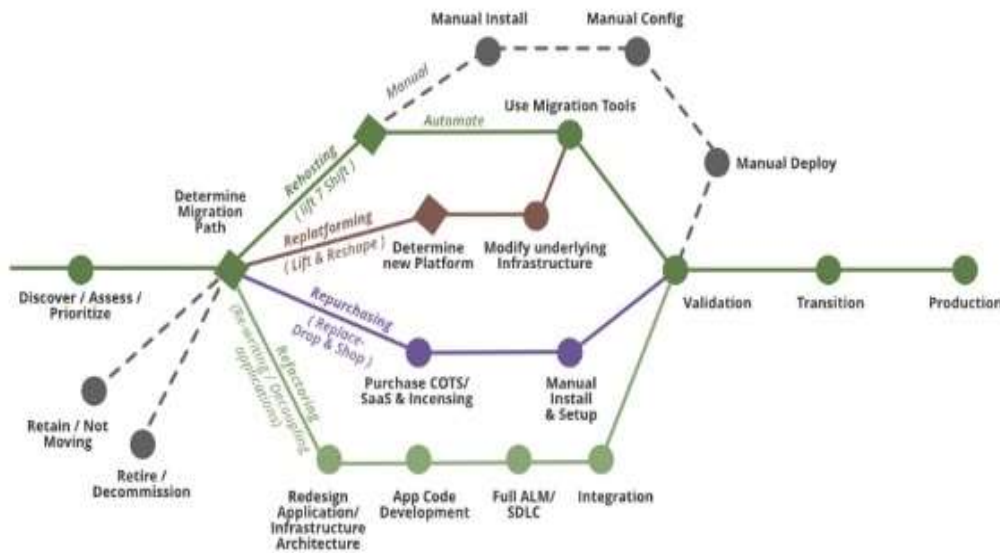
Manual Install

Manual Config

Manual

Use Migration Tools

Automate

Manual Deploy

Rehosting
( lift 7 Shift )

Determine Migration Path

Replatforming
( Lift & Reshape )

Determine new Platform

Modify underlying Infrastructure

Discover / Assess / Prioritize

Validation

Transition

Production

Repurchasing
( Replace- Drop & Shop )

Purchase COTS/ SaaS & Incensing

Manual Install & Setup

Refactoring
(Re-writing / Decoupling applications)

Retain / Not Moving

Retire / Decommission

Redesign Application/ Infrastructure Architecture

App Code Development

Full ALM/ SDLC

Integration